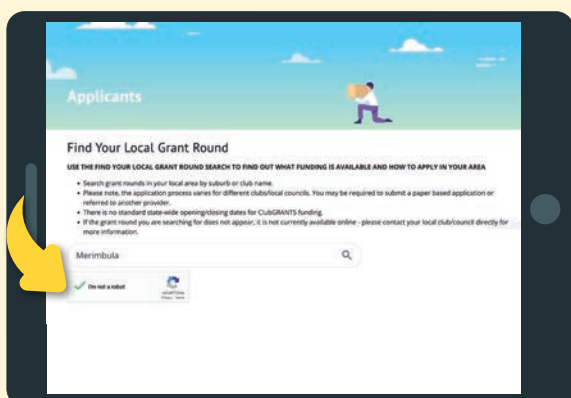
Applicants

Find Your Local Grant Round

USE THE FIND YOUR LOCAL GRANT ROUND SEARCH TO FIND OUT WHAT FUNDING IS AVAILABLE AND HOW TO APPLY IN YOUR AREA

- Search grant rounds in your local area by suburb or club name.
- Please note, the application process varies for different clubs/local councils. You may be required to submit a paper based application or referred to another provider.
- There is no standard state-wide opening/closing dates for ClubGRANTS funding.
- If the grant round you are searching for does not appear, it is not currently available online - please contact your local club/council directly for more information.

Merimbula

I'm not a robot

reCAPTCHA
Privacy - Terms